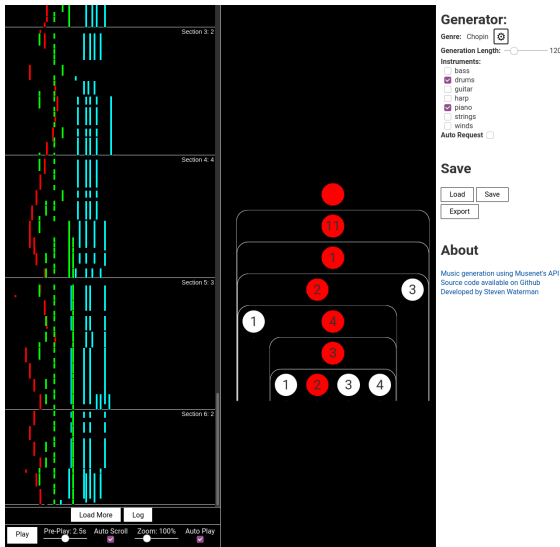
Section 3: 2

Section 4: 4

Section 5: 3

Section 6: 2

Load More
Log

Play
Pre-Play: 2.5s
Auto Scroll
Zoom: 100%
Auto Play

11
1
2
3
1
4
3
1
2
3
4

Generator:
Genre: Chopin
Generation Length: 120
Instruments:
bass
drums
guitar
harp
piano
strings
winds
Auto Request

Save
Load
Save
Export

About
Music generation using Musenet's API
Source code available on Github
Developed by Steven Waterman